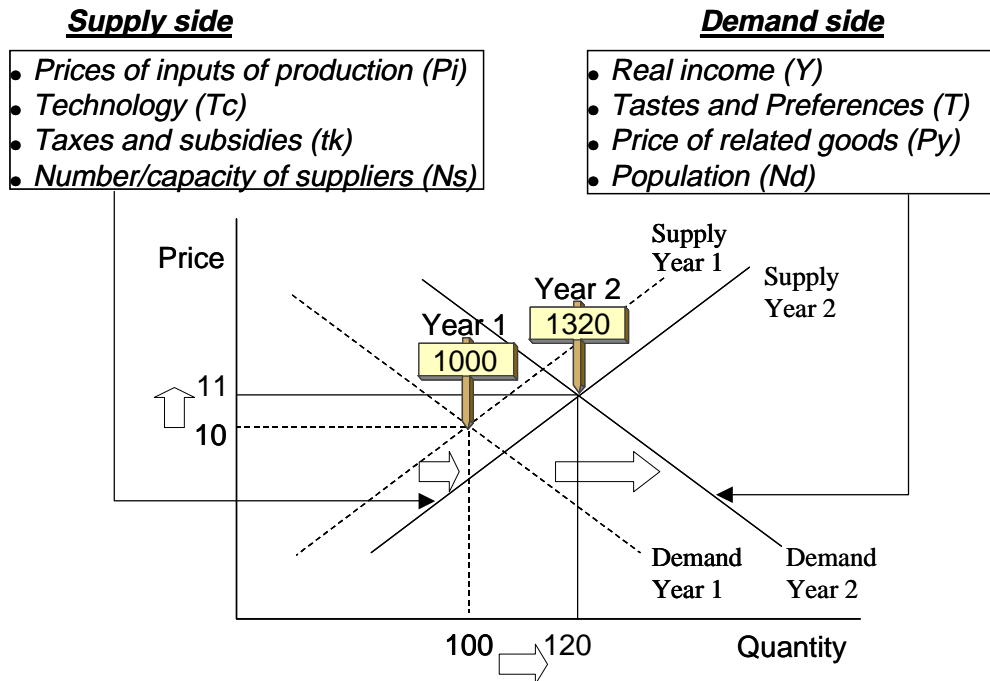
Supply side

- Prices of inputs of production (Pi)
- Technology (Tc)
- Taxes and subsidies (tk)
- Number/capacity of suppliers (Ns)

Demand side

- Real income (Y)
- Tastes and Preferences (T)
- Price of related goods (Py)
- Population (Nd)

Price

Supply Year 1

Supply Year 2

Year 2
1320

Year 1
1000

11
10

Demand Year 1

Demand Year 2

100 120

Quantity